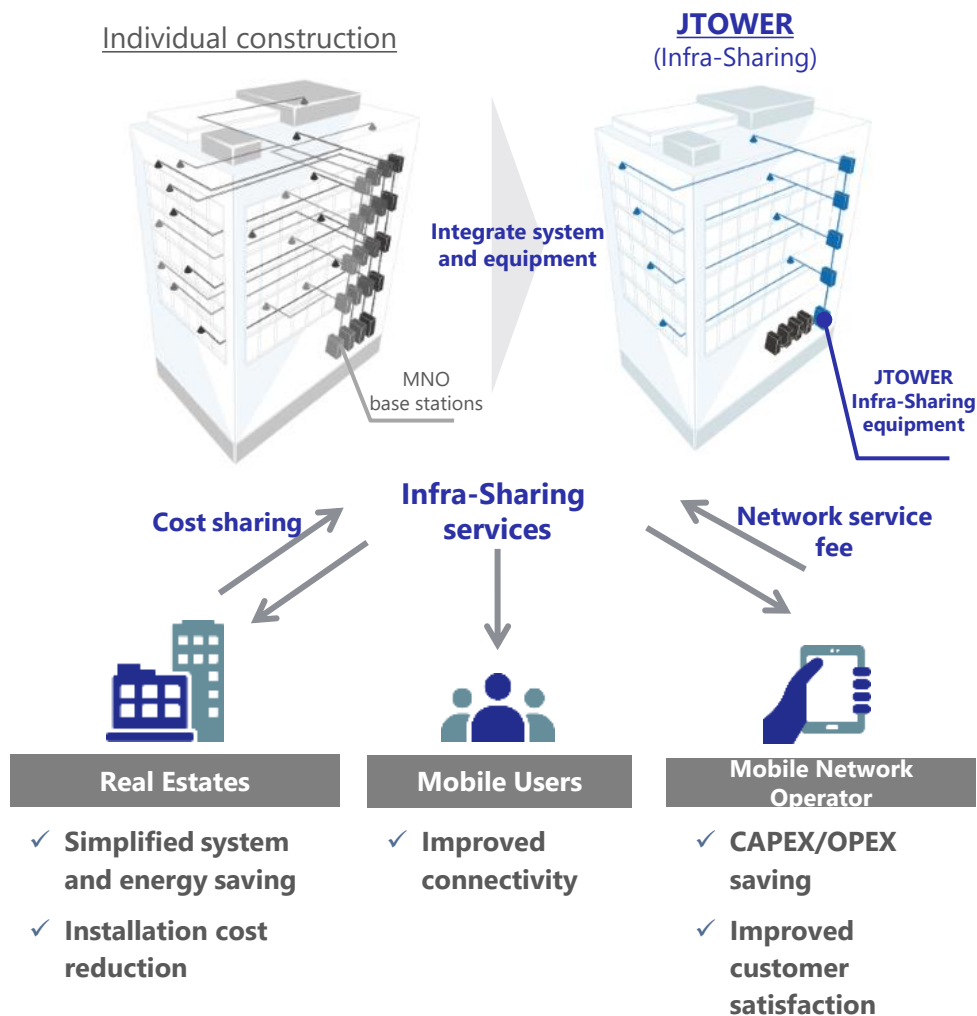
Individual construction

JTOWER
(Infra-Sharing)

Integrate system and equipment

MNO base stations

JTOWER Infra-Sharing equipment

Infra-Sharing services

Cost sharing

Network service fee

Real Estates

✓ Simplified system and energy saving

✓ Installation cost reduction

Mobile Users

✓ Improved connectivity

Mobile Network Operator

✓ CAPEX/OPEX saving

✓ Improved customer satisfaction